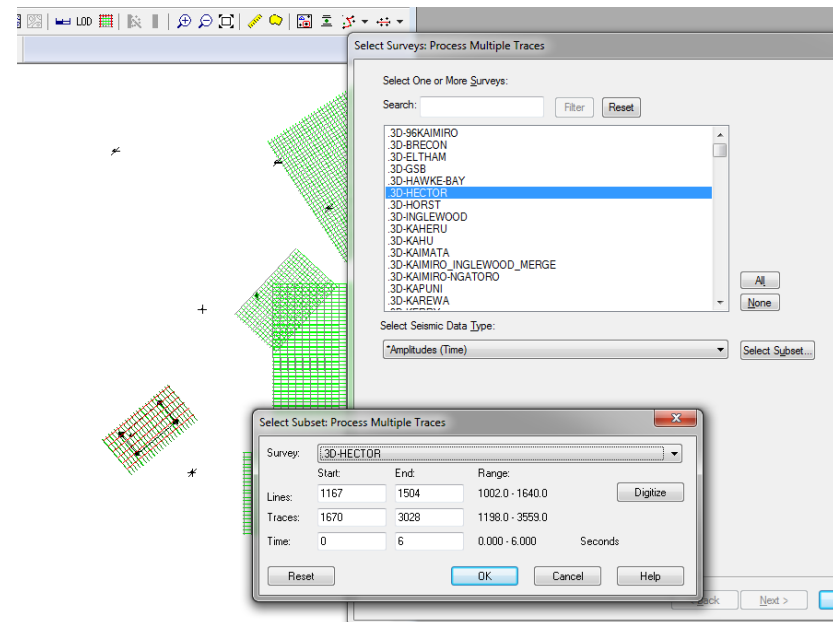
LOD

Select Surveys: Process Multiple Traces

Select One or More Surveys:

Search:

Filter

Reset

.3D-96KAIMIRO
.3D-BRECON
.3D-ELTHAM
.3D-GSB
.3D-HAWKE-BAY
.3D-HECTOR
.3D-HORST
.3D-INGLEWOOD
.3D-KAHERU
.3D-KAHU
.3D-KAIMATA
.3D-KAIMIRO_INGLEWOOD_MERGE
.3D-KAIMIRO-NGATORO
.3D-KAPUNI
.3D-KAREWA

All

None

Select Seismic Data Type:

*Amplitudes (Time)

Select Subset...

Select Subset: Process Multiple Traces

Survey: .3D-HECTOR

| | Start: | End: | Range: | |
|---|---|---|---|---|
| Lines: | 1167 | 1504 | 1002.0 - 1640.0 | Digitize |
| Traces: | 1670 | 3028 | 1198.0 - 3559.0 | |
| Time: | 0 | 6 | 0.000 - 6.000 | Seconds |

Reset

OK

Cancel

Help

Back

Next >